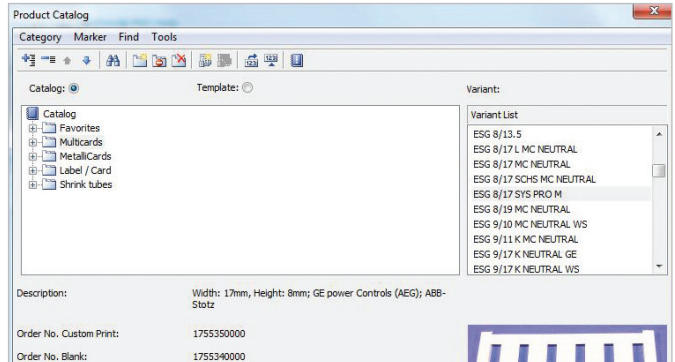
Product Catalog

Category Marker Find Tools

Catalog:

Template:

Variant:

Catalog
Favorites
Multicards
MetalliCards
Label / Card
Shrink tubes

Variant List
ESG 8/13.5
ESG 8/17 L MC NEUTRAL
ESG 8/17 MC NEUTRAL
ESG 8/17 SCHS MC NEUTRAL
ESG 8/17 SYS PRO M
ESG 8/19 MC NEUTRAL
ESG 9/10 MC NEUTRAL WS
ESG 9/11 K MC NEUTRAL
ESG 9/17 K NEUTRAL GE
ESG 9/17 K NEUTRAL WS

Description: Width: 17mm, Height: 8mm; GE power Controls (AEG); ABB-Stotz

Order No. Custom Print: 1755350000

Order No. Blank: 1755340000